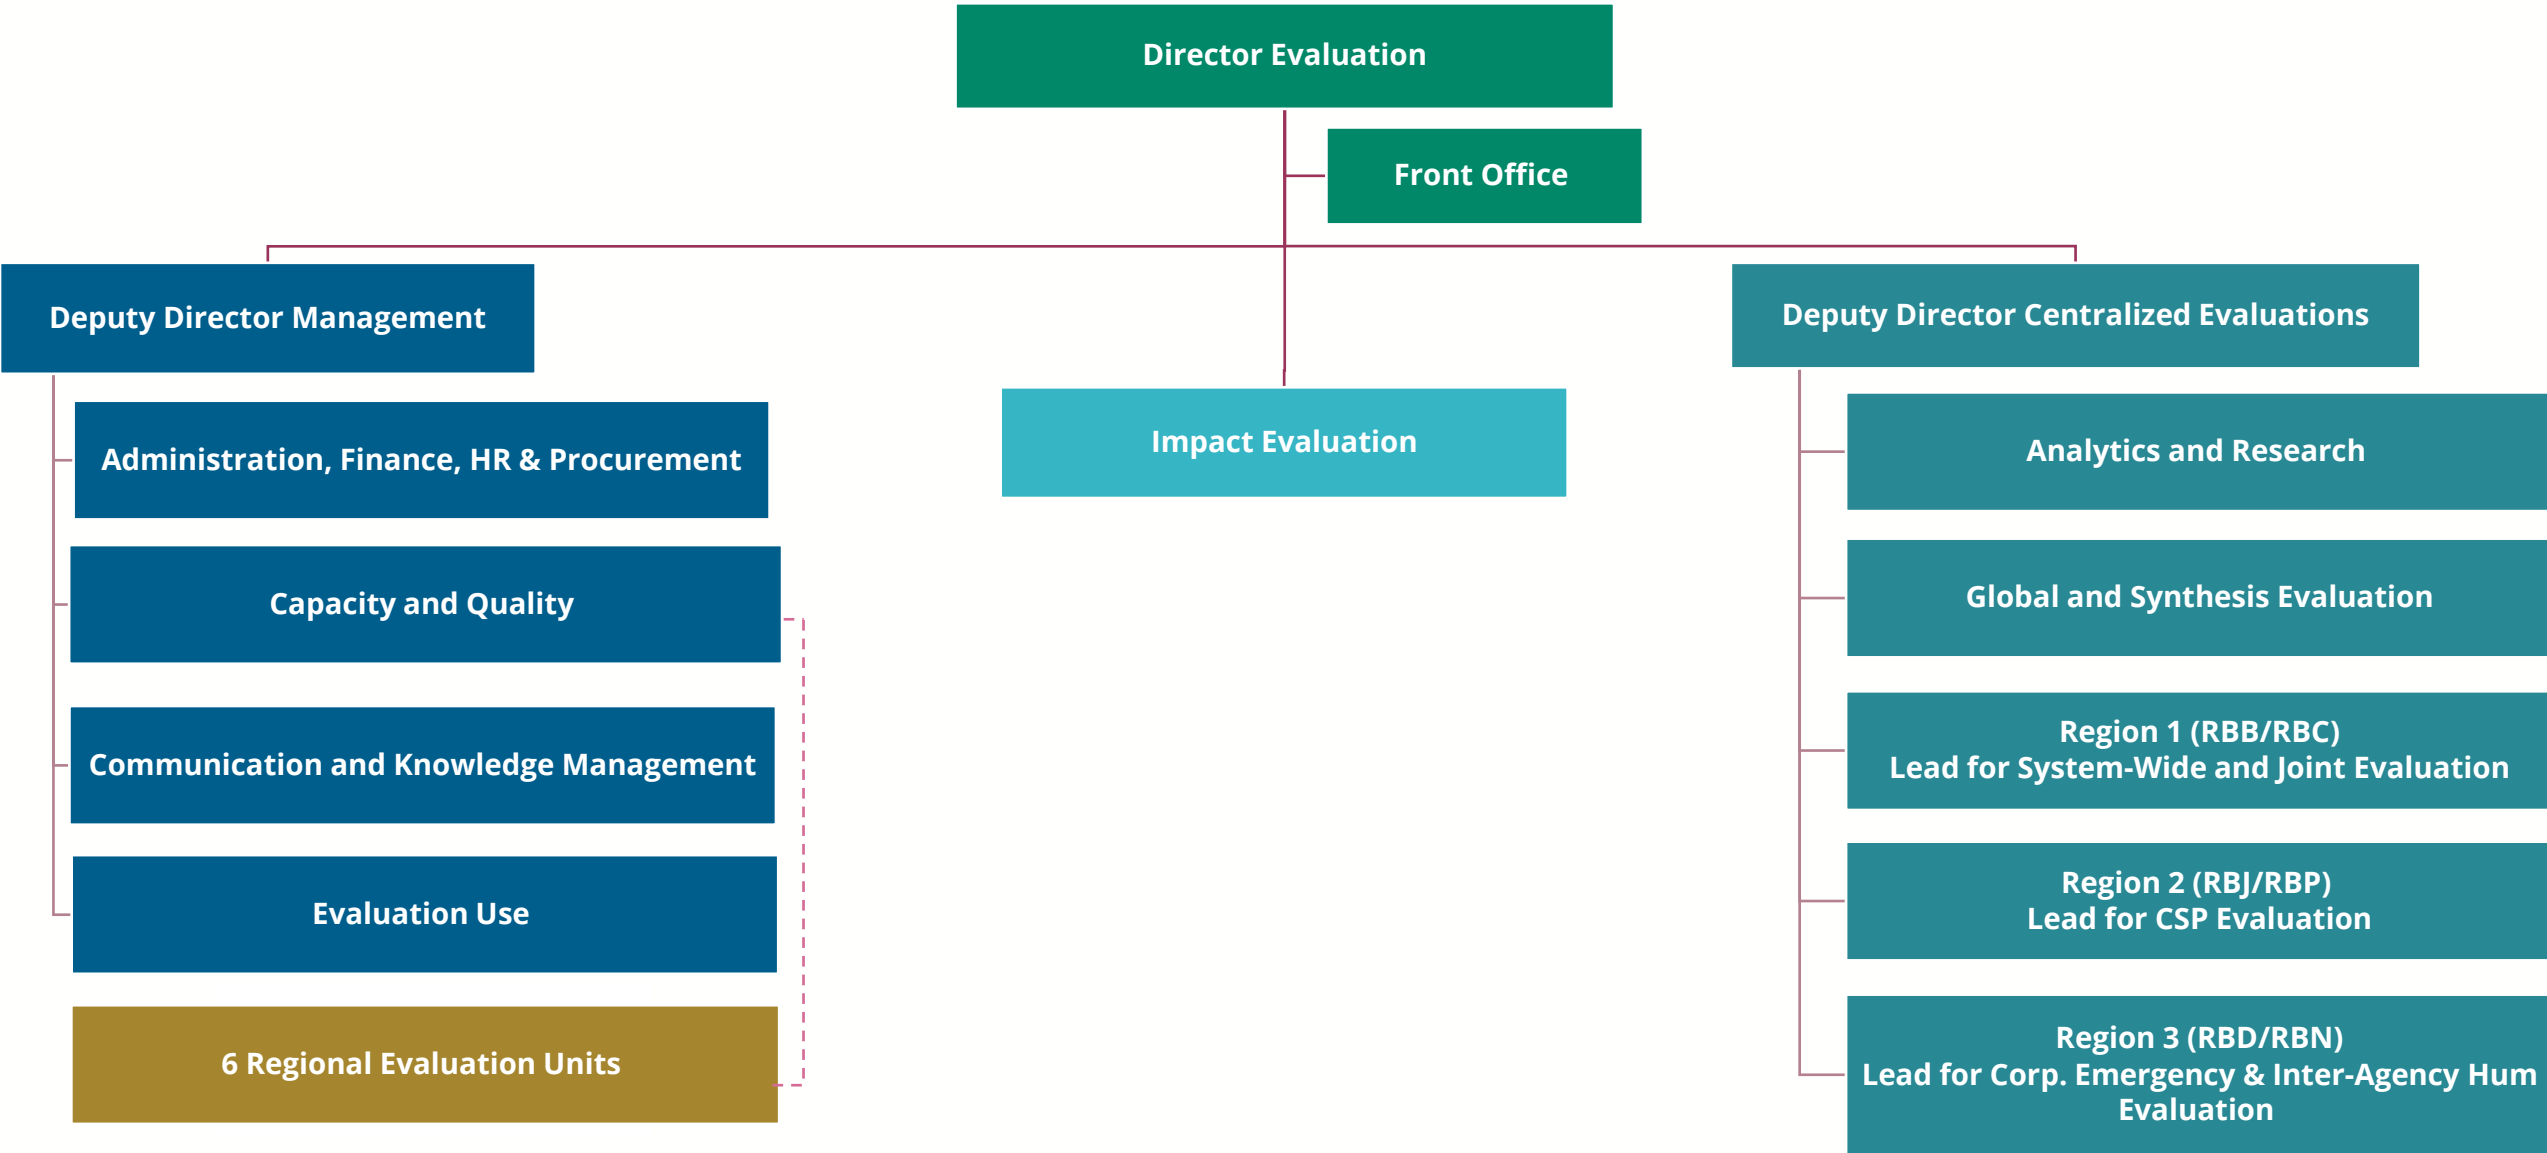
Director Evaluation

Front Office

Deputy Director Management

Administration, Finance, HR & Procurement

Capacity and Quality

Communication and Knowledge Management

Evaluation Use

6 Regional Evaluation Units

Impact Evaluation

Deputy Director Centralized Evaluations

Analytics and Research

Global and Synthesis Evaluation

Region 1 (RBB/RBC)
Lead for System-Wide and Joint Evaluation

Region 2 (RBJ/RBP)
Lead for CSP Evaluation

Region 3 (RBD/RBN)
Lead for Corp. Emergency & Inter-Agency Hum
Evaluation